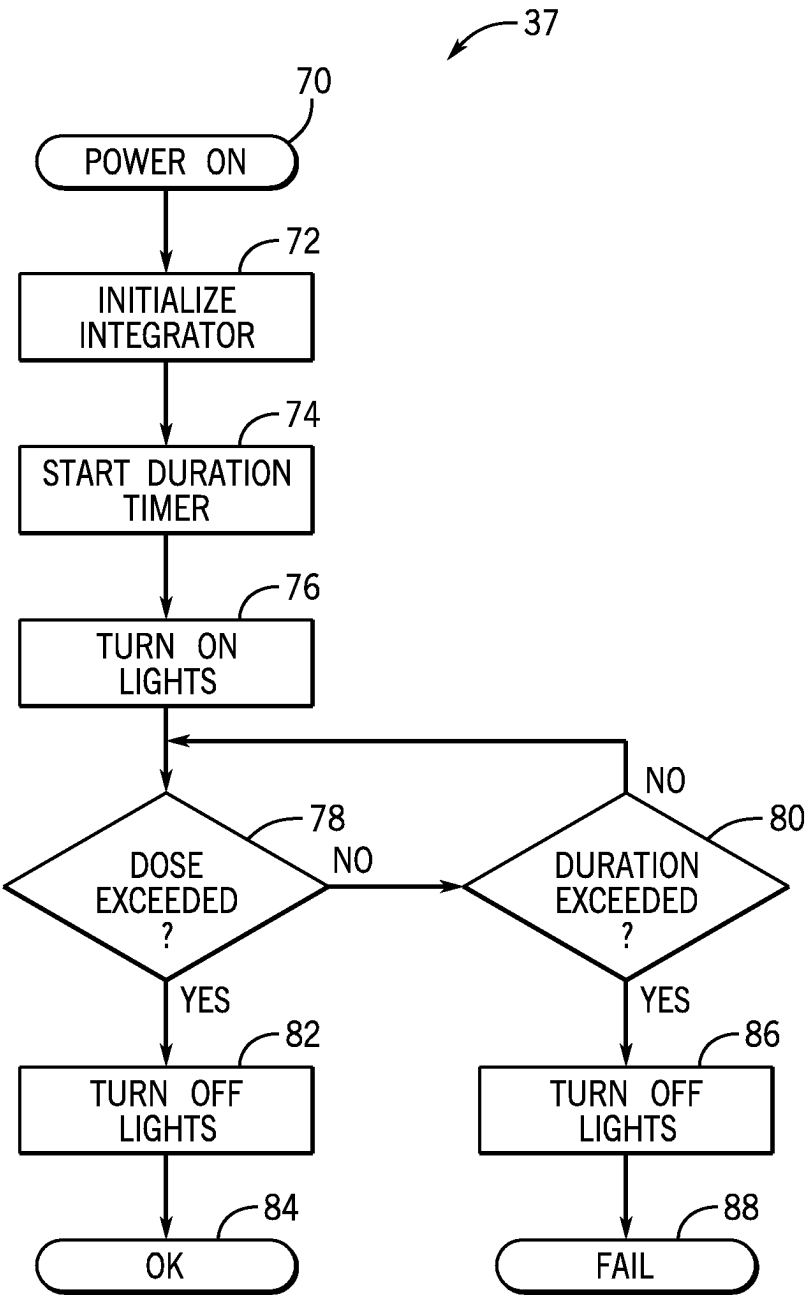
37

70
POWER ON

72
INITIALIZE INTEGRATOR

74
START DURATION TIMER

76
TURN ON LIGHTS

78
DOSE EXCEEDED ?

NO

80
DURATION EXCEEDED ?

NO

YES

82
TURN OFF LIGHTS

84
OK

YES

86
TURN OFF LIGHTS

88
FAIL